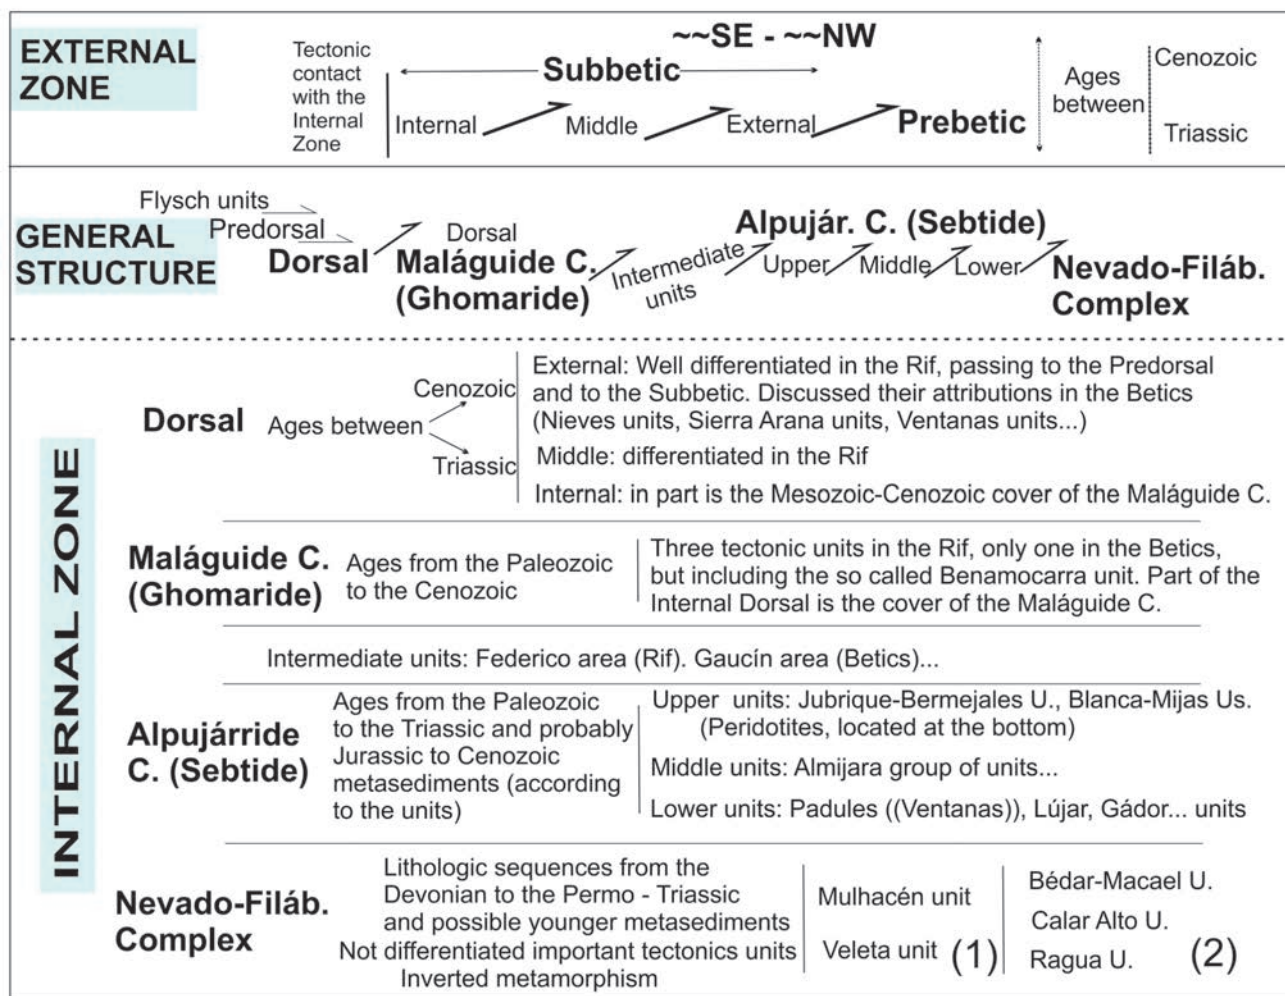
EXTERNAL ZONE

Tectonic contact with the Internal Zone

~~SE - ~~NW

Subbetic

Internal Middle External Prebetic

Ages between Cenozoic Triassic

GENERAL STRUCTURE

Flysch units
Predorsal
Dorsal

Dorsal
Maláguide C. (Ghomaride)

Intermediate units

Alpujár. C. (Sebtide)
Upper Middle Lower

Nevado-Filáb. Complex

INTERNAL ZONE

Dorsal Ages between Cenozoic Triassic

External: Well differentiated in the Rif, passing to the Predorsal and to the Subbetic. Discussed their attributions in the Betics (Nieves units, Sierra Arana units, Ventanas units...)

Middle: differentiated in the Rif

Internal: in part is the Mesozoic-Cenozoic cover of the Maláguide C.

Maláguide C. (Ghomaride) Ages from the Paleozoic to the Cenozoic

Three tectonic units in the Rif, only one in the Betics, but including the so called Benamocarra unit. Part of the Internal Dorsal is the cover of the Maláguide C.

Intermediate units: Federico area (Rif). Gaucín area (Betics)...

Alpujárride C. (Sebtide) Ages from the Paleozoic to the Triassic and probably Jurassic to Cenozoic metasediments (according to the units)

Upper units: Jubrique-Bermejales U., Blanca-Mijas Us. (Peridotites, located at the bottom)

Middle units: Almijara group of units...

Lower units: Padules ((Ventanas)), Lújar, Gádor... units

Nevado-Filáb. Complex

Lithologic sequences from the Devonian to the Permo - Triassic and possible younger metasediments
Not differentiated important tectonics units
Inverted metamorphism

Mulhacén unit
Veleta unit (1)

Bédar-Macael U.
Calar Alto U.
Ragua U. (2)